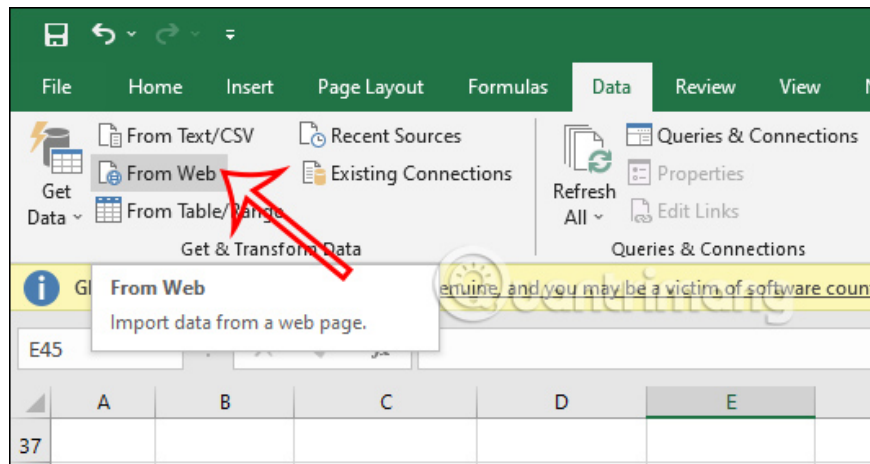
File Home Insert Page Layout Formulas Data Review View

Get Data
From Text/CSV
From Web
From Table/Range
Recent Sources
Existing Connections
Get & Transform Data

Refresh All
Queries & Connections
Properties
Edit Links
Queries & Connections

Gl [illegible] enuine, and you may be a victim of software coun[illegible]

From Web
Import data from a web page.

E45

A B C D E

37